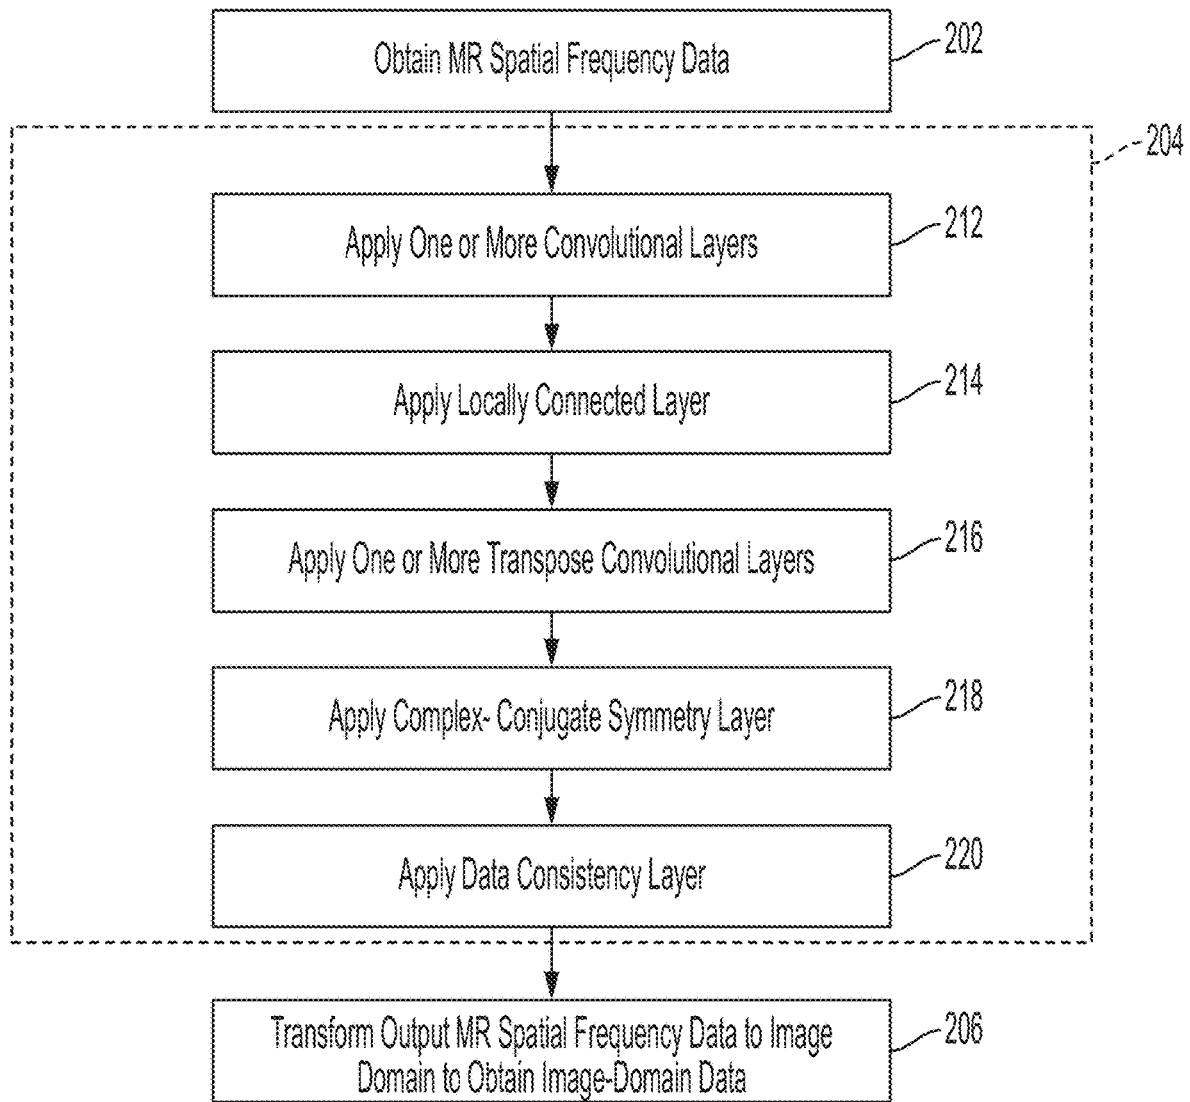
Obtain MR Spatial Frequency Data

202

204

Apply One or More Convolutional Layers

212

Apply Locally Connected Layer

214

Apply One or More Transpose Convolutional Layers

216

Apply Complex- Conjugate Symmetry Layer

218

Apply Data Consistency Layer

220

Transform Output MR Spatial Frequency Data to Image Domain to Obtain Image-Domain Data

206